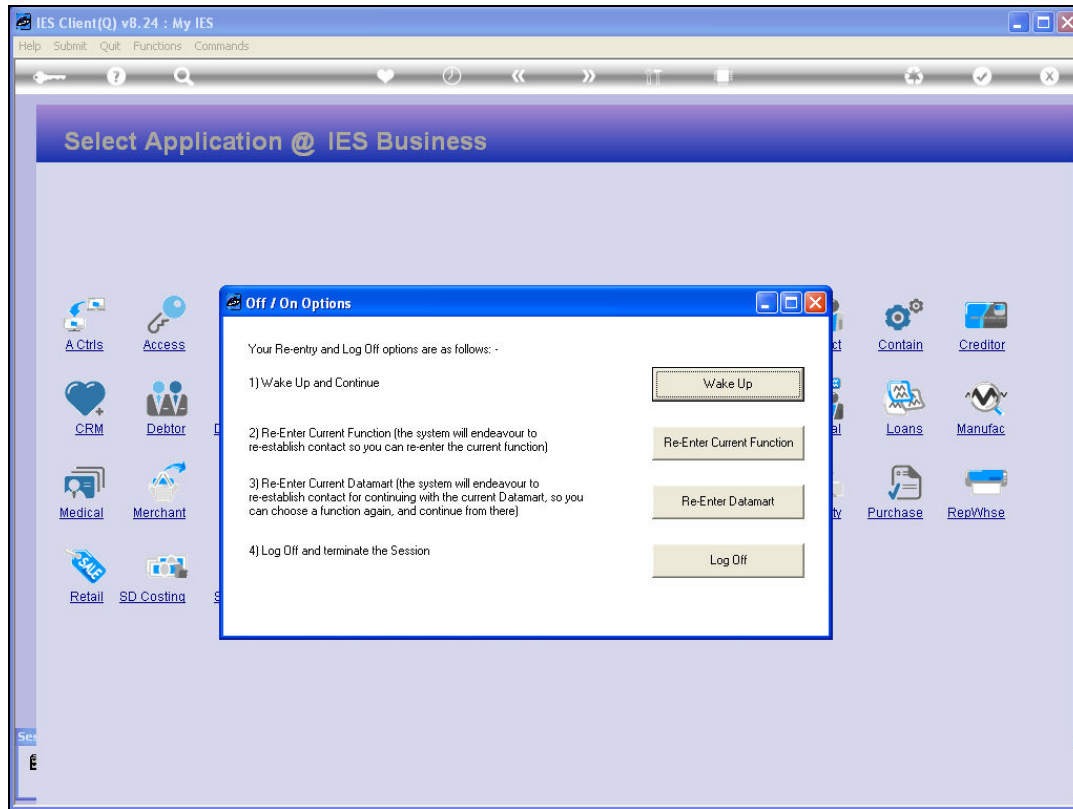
IES Client(Q) v8.24 : My IES

Help Submit Quit Functions Commands

Select Application @ IES Business

A Ctrls

Access

CRM

Debtor

Medical

Merchant

Retail

SD Costing

Contain

Creditor

Loans

Manufac

Purchase

RepWhse

Off / On Options

Your Re-entry and Log Off options are as follows: -

1) Wake Up and Continue

Wake Up

2) Re-Enter Current Function (the system will endeavour to re-establish contact so you can re-enter the current function)

Re-Enter Current Function

3) Re-Enter Current Datamart (the system will endeavour to re-establish contact for continuing with the current Datamart, so you can choose a function again, and continue from there)

Re-Enter Datamart

4) Log Off and terminate the Session

Log Off